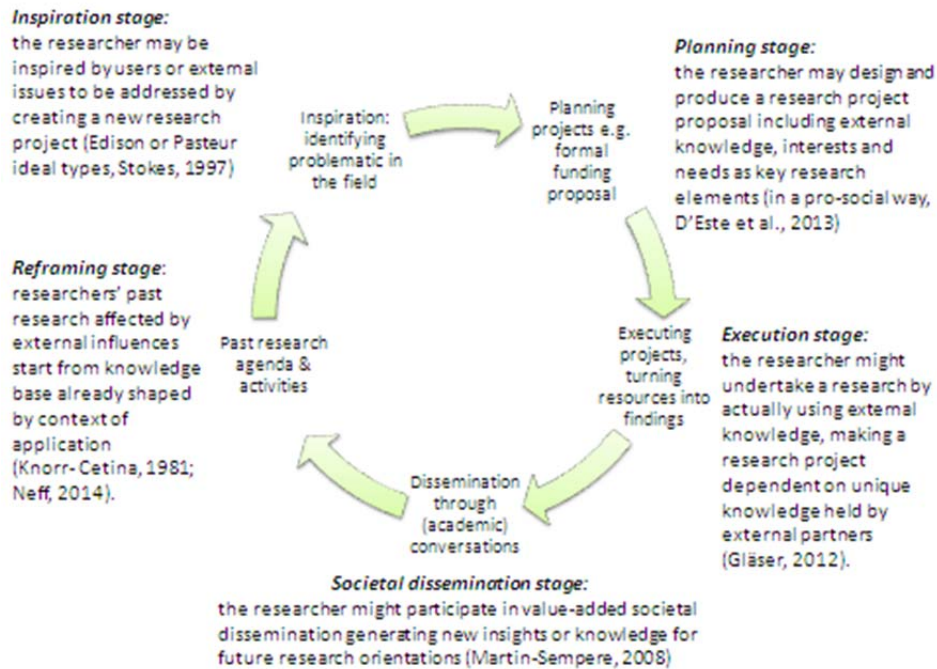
*Inspiration stage:*
the researcher may be inspired by users or external issues to be addressed by creating a new research project (Edison or Pasteur ideal types, Stokes, 1997)

Inspiration: identifying problematic in the field

Planning projects e.g. formal funding proposal

*Planning stage:*
the researcher may design and produce a research project proposal including external knowledge, interests and needs as key research elements (in a pro-social way, D'Este et al., 2013)

*Reframing stage:*
researchers' past research affected by external influences start from knowledge base already shaped by context of application (Knorr-Cetina, 1981; Neff, 2014).

Past research agenda & activities

Executing projects, turning resources into findings

*Execution stage:*
the researcher might undertake a research by actually using external knowledge, making a research project dependent on unique knowledge held by external partners (Gläser, 2012).

Dissemination through (academic) conversations

*Societal dissemination stage:*
the researcher might participate in value-added societal dissemination generating new insights or knowledge for future research orientations (Martin-Sempere, 2008)